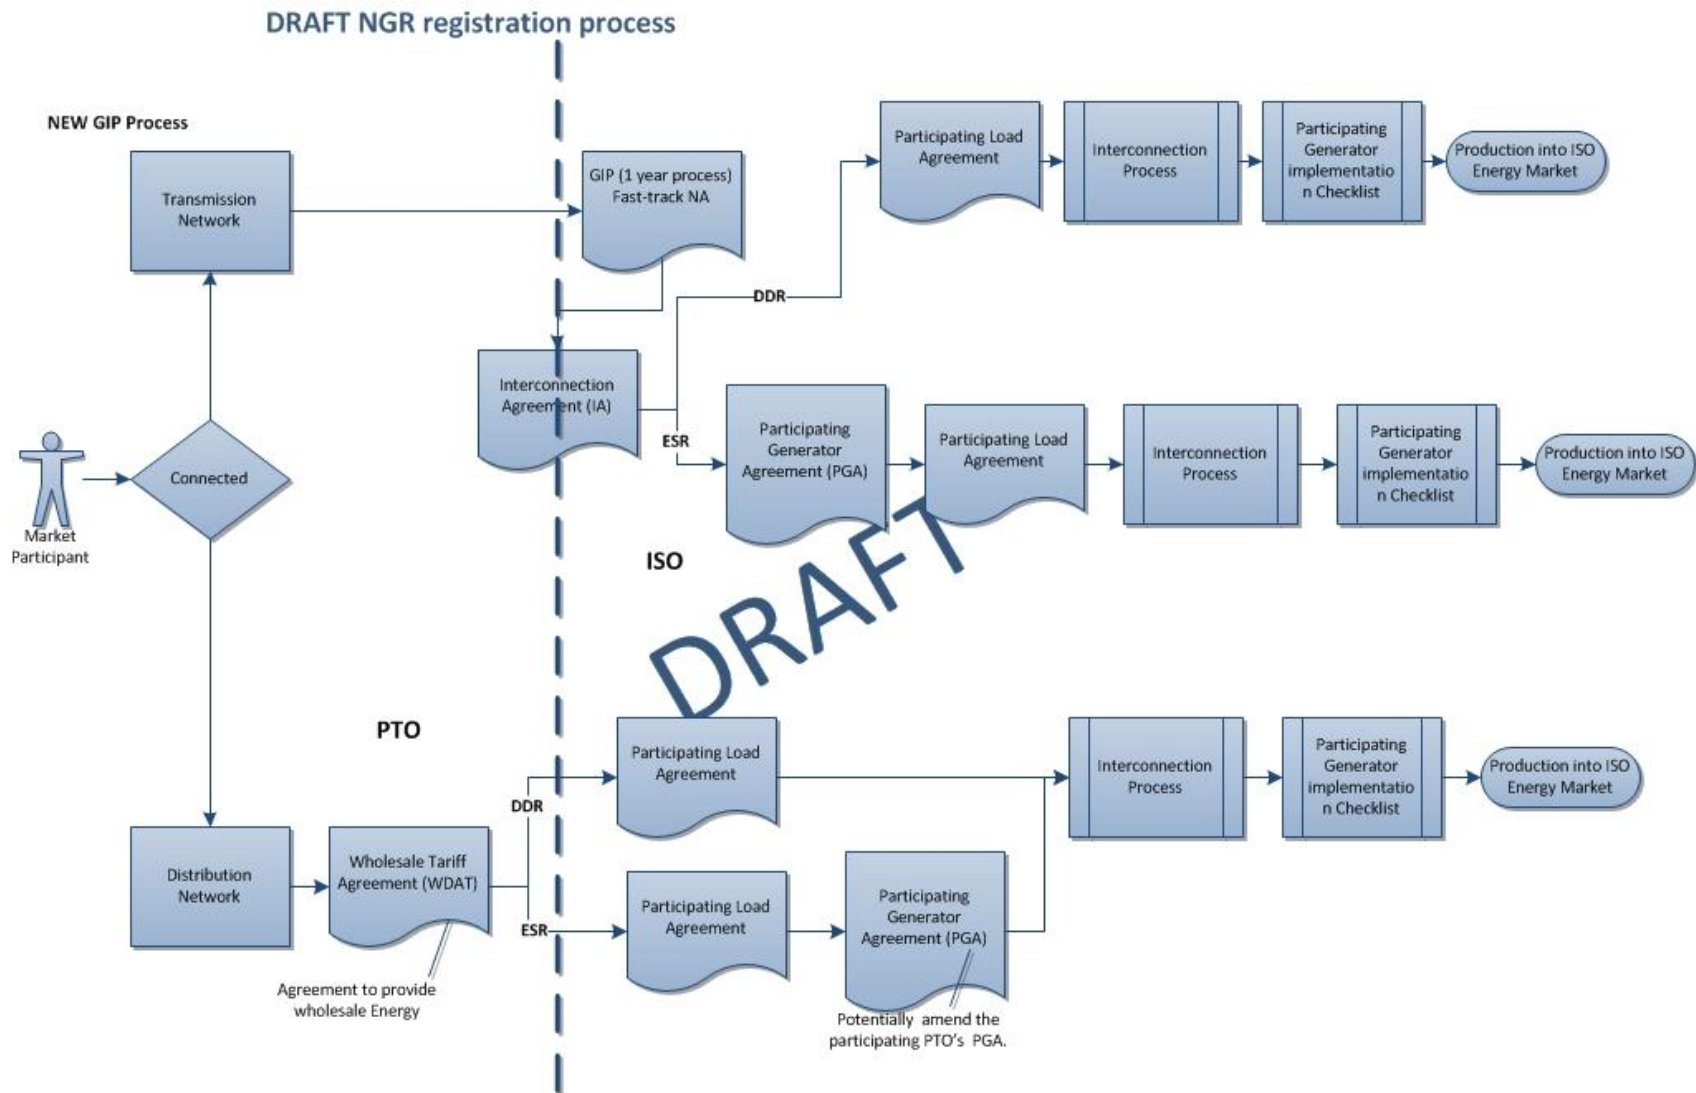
DRAFT NGR registration process

NEW GIP Process

Transmission Network

GIP (1 year process) Fast-track NA

Participating Load Agreement

Interconnection Process

Participating Generator implementation Checklist

Production into ISO Energy Market

DDR

Interconnection Agreement (IA)

ESR

Participating Generator Agreement (PGA)

Participating Load Agreement

Interconnection Process

Participating Generator implementation Checklist

Production into ISO Energy Market

Market Participant

Connected

ISO

DRAFT

PTO

Participating Load Agreement

Interconnection Process

Participating Generator implementation Checklist

Production into ISO Energy Market

DDR

Distribution Network

Wholesale Tariff Agreement (WDAT)

ESR

Participating Load Agreement

Participating Generator Agreement (PGA)

Agreement to provide wholesale Energy

Potentially amend the participating PTO's PGA.